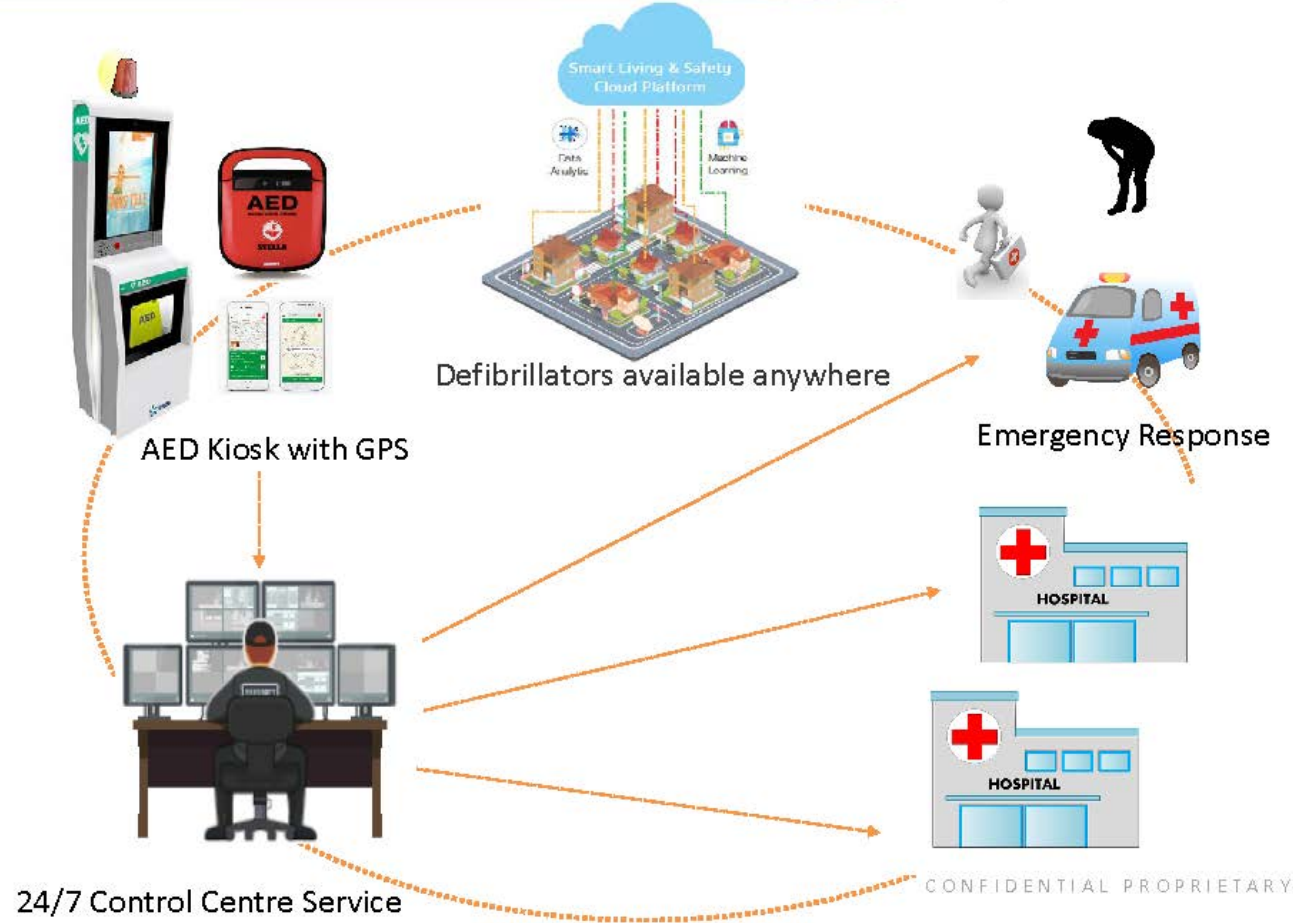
Smart Living & Safety Cloud Platform

Data Analytics

Machine Learning

AED

STELLA

AED

Defibrillators available anywhere

AED Kiosk with GPS

Emergency Response

HOSPITAL

HOSPITAL

24/7 Control Centre Service

CONFIDENTIAL PROPRIETARY